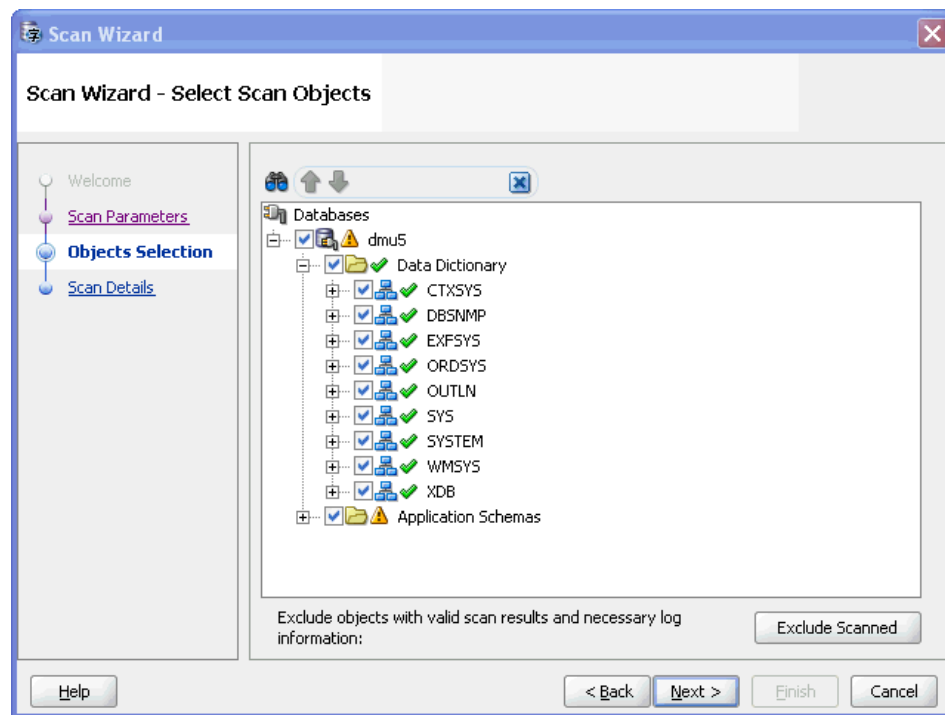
Scan Wizard

Scan Wizard - Select Scan Objects

Welcome
Scan Parameters
Objects Selection
Scan Details

Databases
dmu5
Data Dictionary
CTXSYS
DBSNMP
EXFSYS
ORDSYS
OUTLN
SYS
SYSTEM
WMSYS
XDB
Application Schemas

Exclude objects with valid scan results and necessary log information:

Exclude Scanned

Help

< Back

Next >

Finish

Cancel